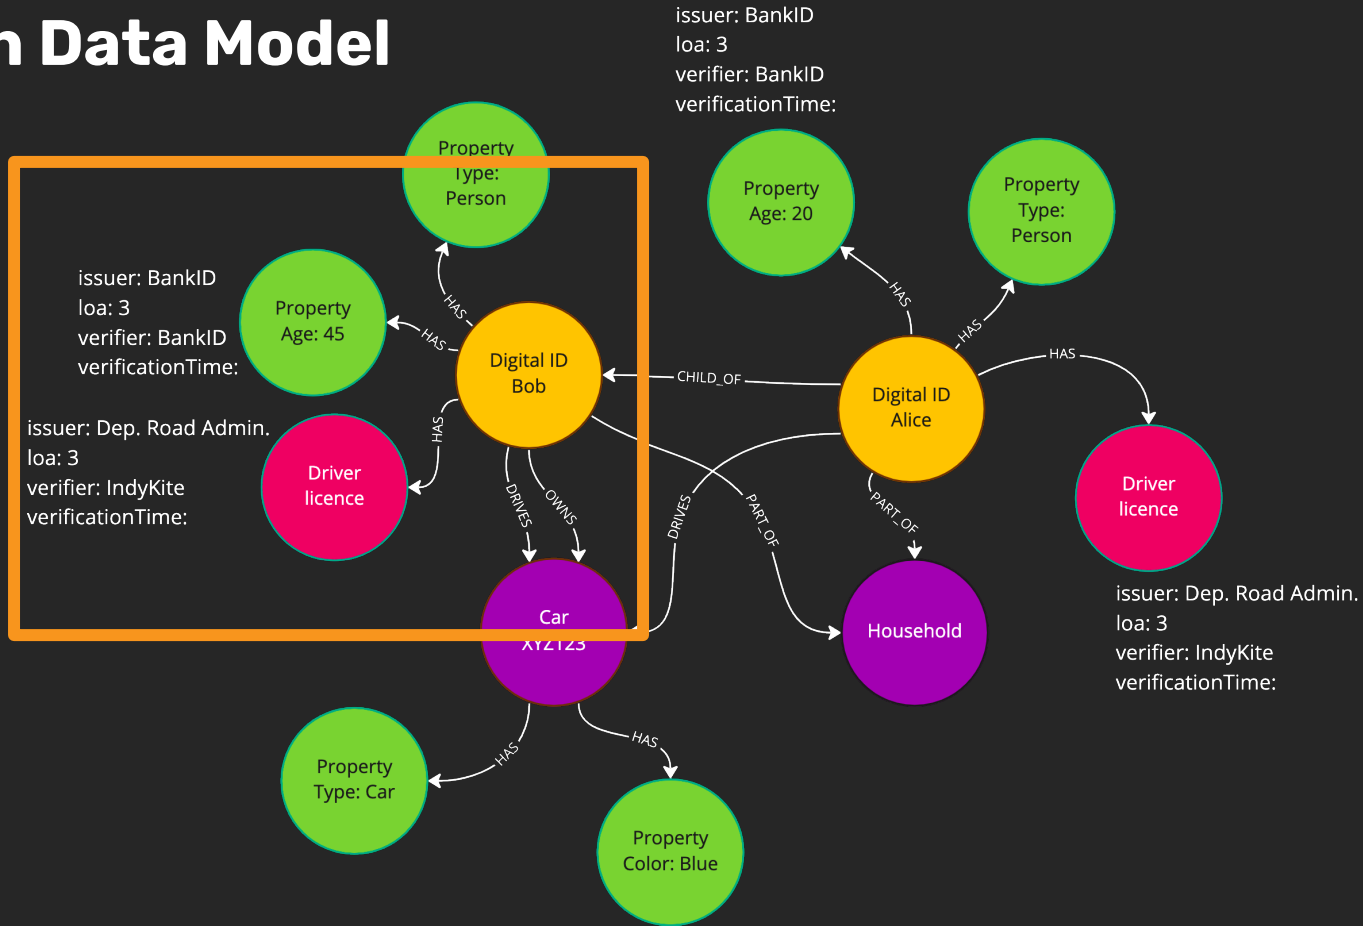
n Data Model

issuer: BankID
loa: 3
verifier: BankID
verificationTime:

Property
Type:
Person

Property
Age: 20

Property
Type:
Person

issuer: BankID
loa: 3
verifier: BankID
verificationTime:

Property
Age: 45

HAS

HAS

Digital ID
Bob

CHILD_OF

HAS

HAS

Digital ID
Alice

HAS

issuer: Dep. Road Admin.
loa: 3
verifier: IndyKite
verificationTime:

Driver
licence

HAS

DRIVES

OWNS

DRIVES

PART_OF

PART_OF

Driver
licence

Car
XYZ123

Household

issuer: Dep. Road Admin.
loa: 3
verifier: IndyKite
verificationTime:

Property
Type: Car

HAS

HAS

Property
Color: Blue